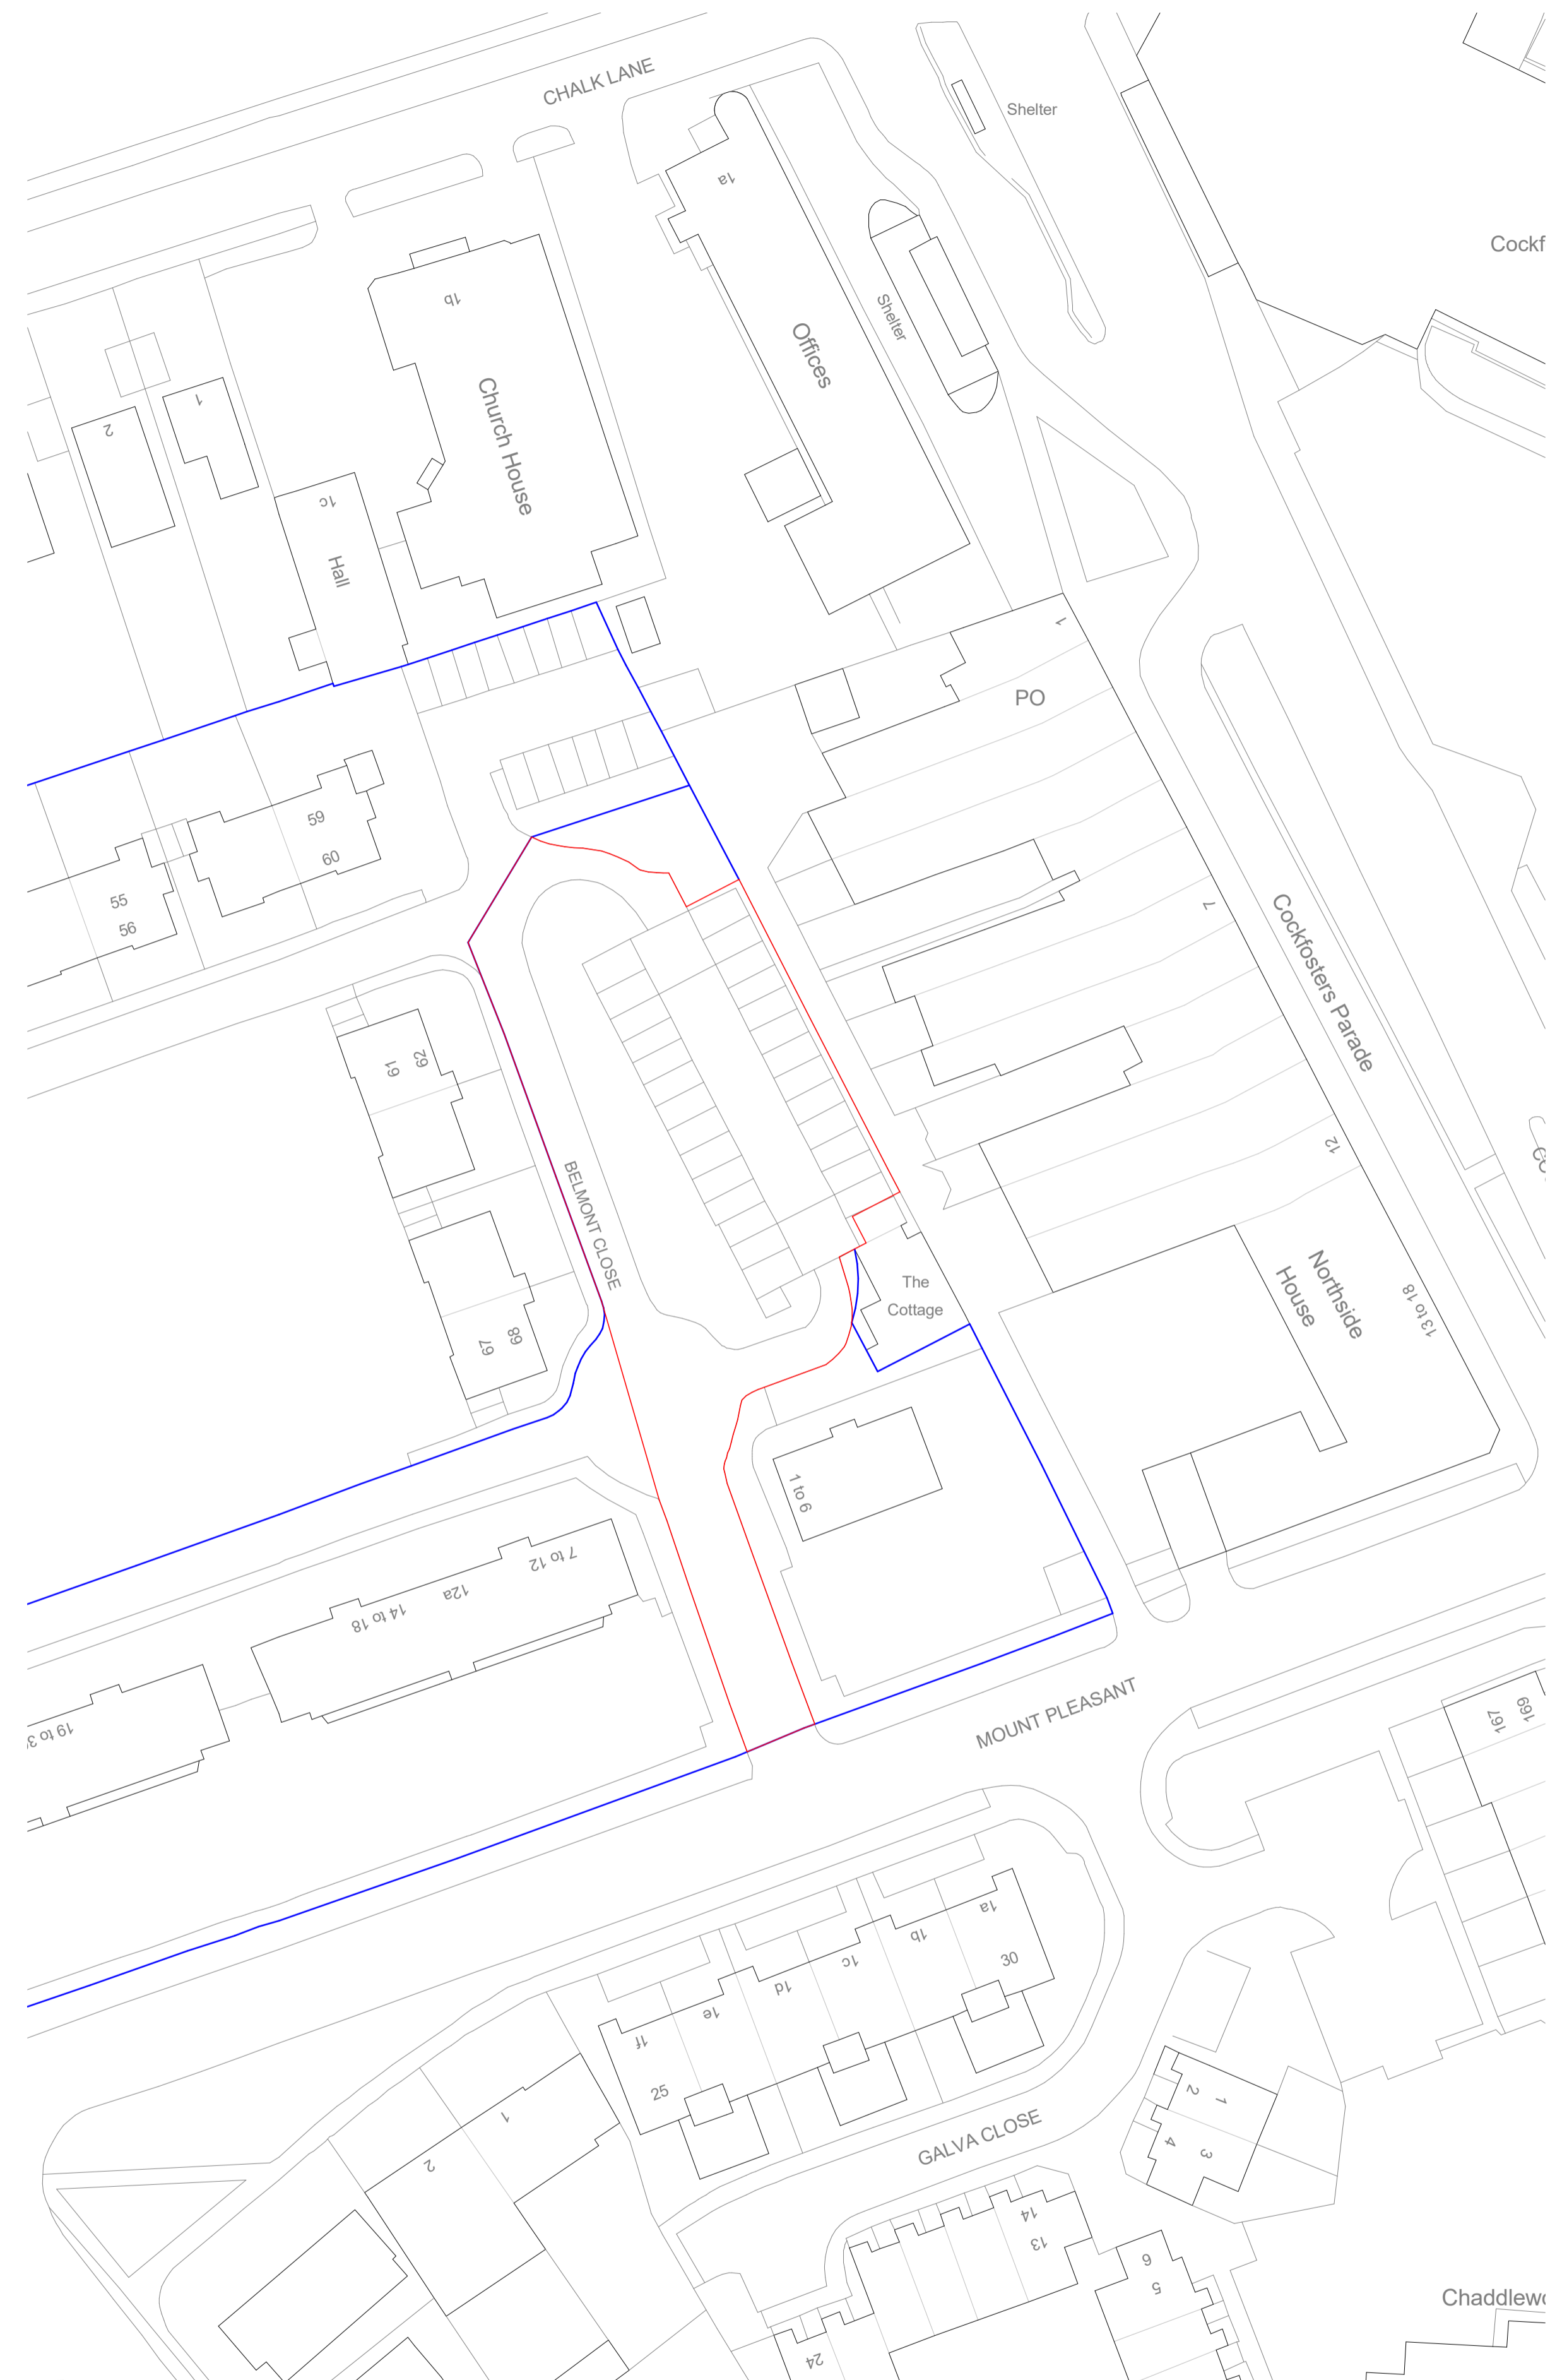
CHALK LANE
Shelter
Cockf
1a
Offices
Shelter
1b
Church House
1
2
1c
Hall
1
PO
59
60
55
56
7
Cockfosters Parade
61
62
BELMONT CLOSE
12
Co
The Cottage
Northside House
13 to 18
67
68
1 to 6
7 to 12
12a
14 to 18
19 to 3
MOUNT PLEASANT
167
169
1a
1b
30
1c
1d
1e
1f
25
1
2
GALVA CLOSE
1
2
3
4
14
13
6
5
24
Chaddlew